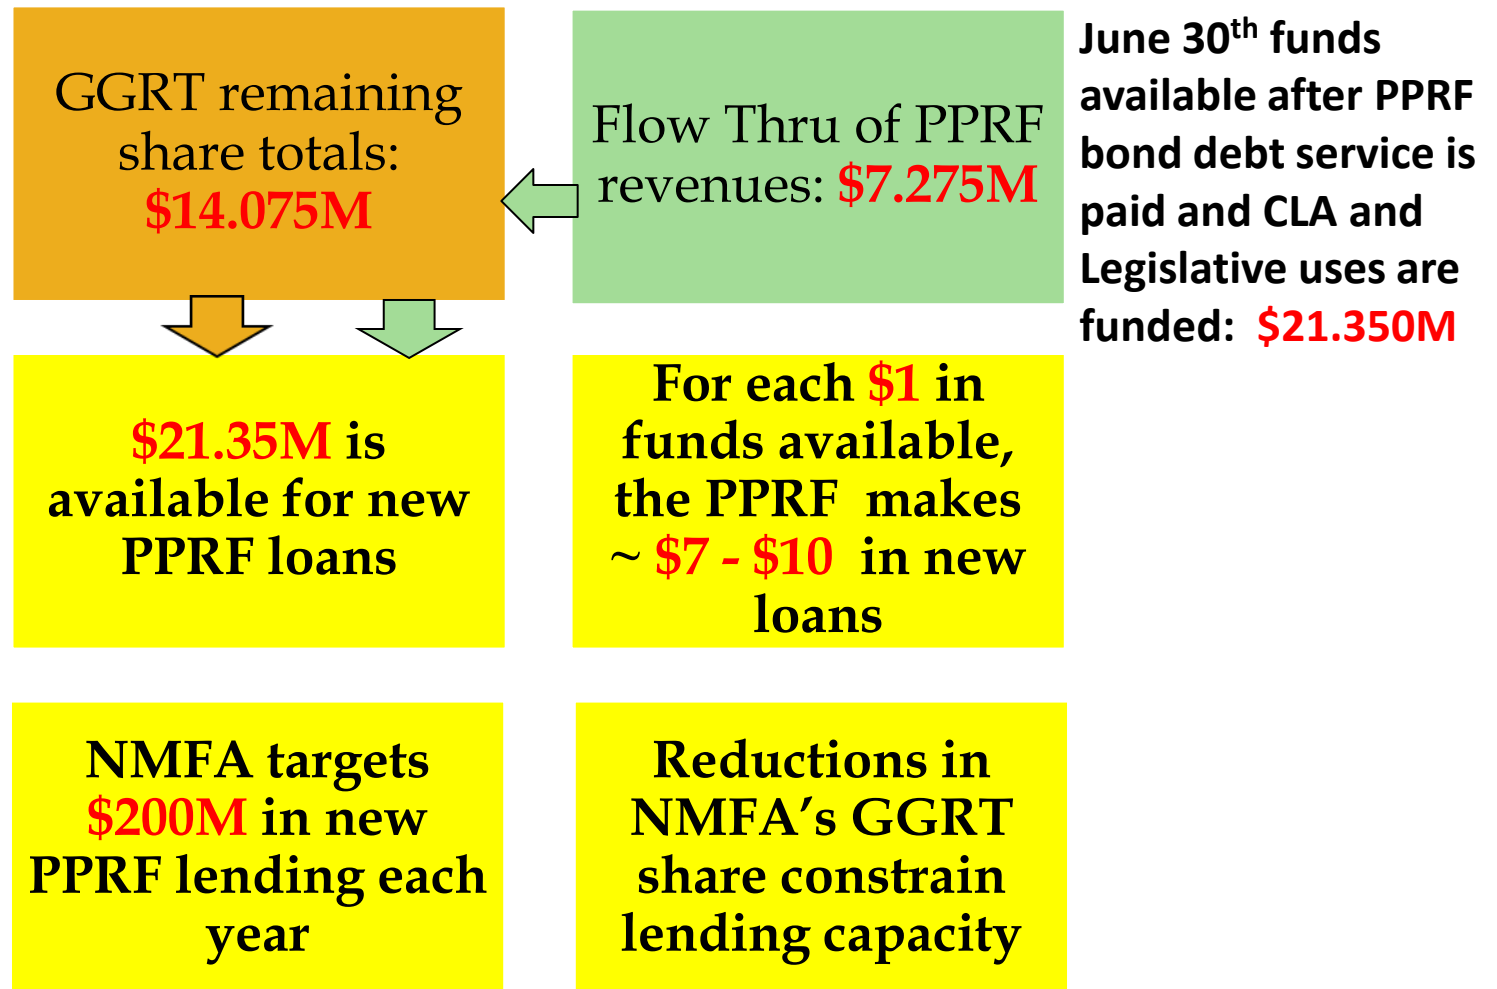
GGRT remaining share totals: $14.075M

Flow Thru of PPRF revenues: $7.275M

June 30$^{th}$ funds available after PPRF bond debt service is paid and CLA and Legislative uses are funded: $21.350M

$21.35M is available for new PPRF loans

For each $1 in funds available, the PPRF makes ~ $7 - $10 in new loans

NMFA targets $200M in new PPRF lending each year

Reductions in NMFA's GGRT share constrain lending capacity